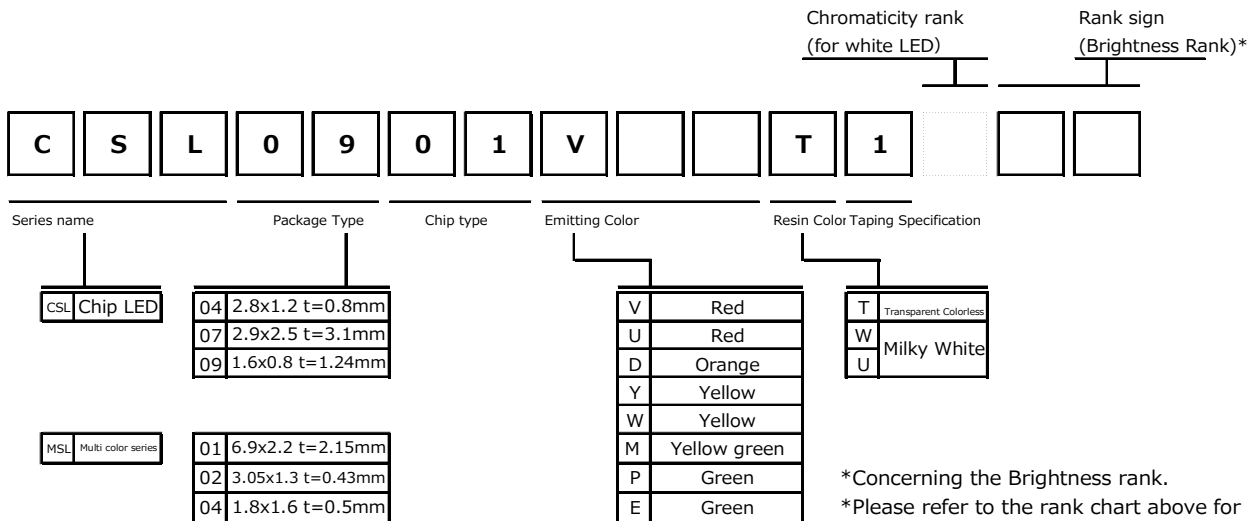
Chromaticity rank (for white LED)

Rank sign (Brightness Rank)*

| C | S | L | 0 | 9 | 0 | 1 | V | | | T | 1 | | | |
|---|---|---|---|---|---|---|---|---|---|---|---|---|---|---|

Series name

Package Type

Chip type

Emitting Color

Resin Color

Taping Specification

| CSL | Chip LED |
|---|---|

| 04 | 2.8x1.2 t=0.8mm |
|---|---|
| 07 | 2.9x2.5 t=3.1mm |
| 09 | 1.6x0.8 t=1.24mm |

| V | Red |
|---|---|
| U | Red |
| D | Orange |
| Y | Yellow |
| W | Yellow |
| M | Yellow green |
| P | Green |
| E | Green |

| T | Transparent Colorless |
|---|---|
| W | Milky White |
| U | Milky White |

| MSL | Multi color series |
|---|---|

| 01 | 6.9x2.2 t=2.15mm |
|---|---|
| 02 | 3.05x1.3 t=0.43mm |
| 04 | 1.8x1.6 t=0.5mm |

*Concerning the Brightness rank.
*Please refer to the rank chart above for